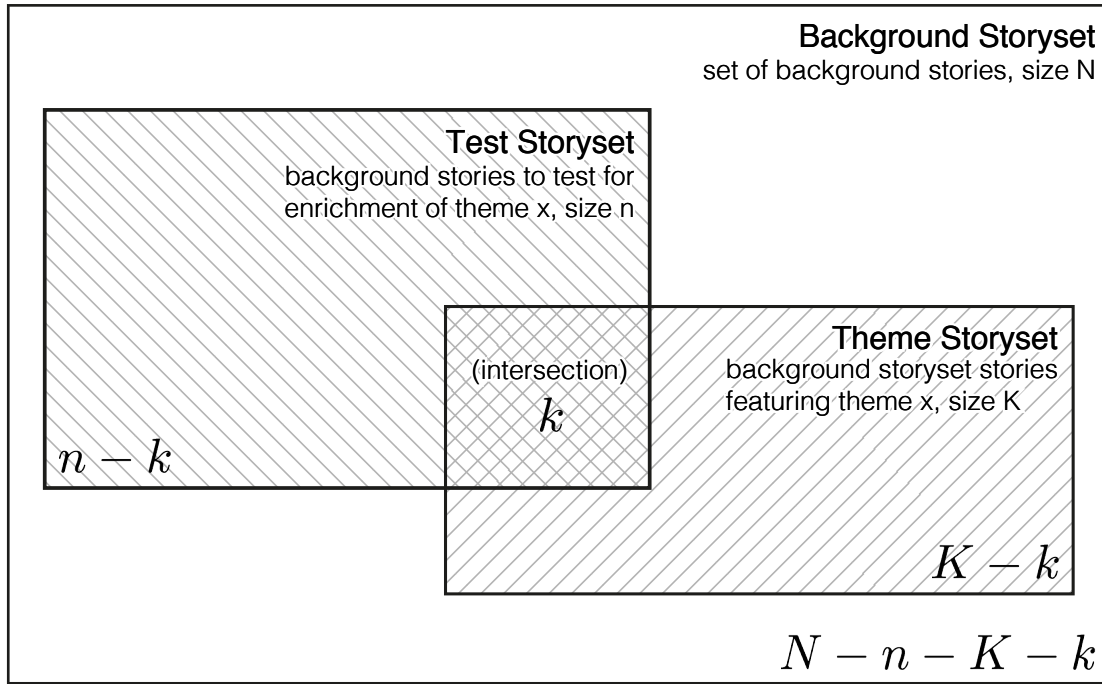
Background Storyset
set of background stories, size N

Test Storyset
background stories to test for enrichment of theme x, size n

Theme Storyset
background storyset stories featuring theme x, size K

(intersection)
$k$

$n-k$

$K-k$

$N-n-K-k$